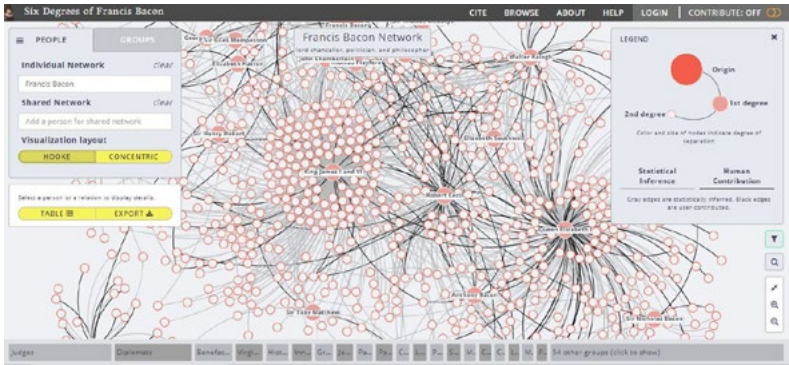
Six Degrees of Francis Bacon

CITE BROWSE ABOUT HELP LOGIN CONTRIBUTE: OFF

PEOPLE GROUPS

Individual Network clear

Francis Bacon

Shared Network clear

Add a person for shared network

Visualization layout

HOOKE CONCENTRIC

Select a person or a relation to display details.

TABLE EXPORT

Francis Bacon Network
lord chancellor, politician, and philosopher

Francis Bacon
John Chamberlain
Elizabeth Hatton
Sir Henry Hobart
King James I and VI
Elizabeth Southwell
Robert Cecil
Walter Ralegh
Queen Elizabeth I
Anthony Bacon
Sir Tobie Matthew
Sir Nicholas Bacon

LEGEND

Origin

1st degree

2nd degree

Color and size of nodes indicate degree of separation.

Statistical Inference

Human Contribution

Gray edges are statistically inferred. Black edges are user contributed.

Judges Diplomats Benefact... Virgi... Hist... Inn... Gr... Je... Pa... Pa... C... L... P... S... V... C... C... L... V... P... 54 other groups (click to show)